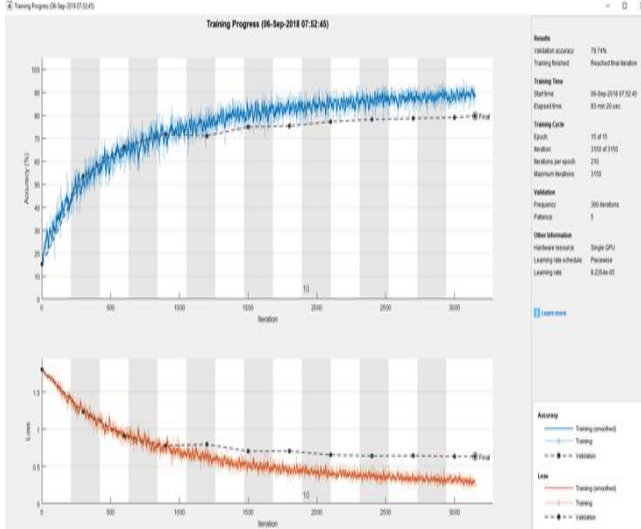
Training Progress (06-Sep-2018 07:52:45)

Training Progress (06-Sep-2018 07:52:45)

Accuracy (%)

100
90
80
70
60
50
40
30
20
10
0

Final

10

0
500
1000
1500
2000
2500
3000
Iteration

Loss

1.5
1
0.5
0

Final

10

0
500
1000
1500
2000
2500
3000
Iteration

Results
Validation accuracy 79.74%
Training finished Reached final iteration

Training Time
Start time 06-Sep-2018 07:52:45
Elapsed time 83 min 20 sec

Training Cycle
Epoch 15 of 15
Iteration 3150 of 3150
Iterations per epoch 210
Maximum iterations 3150

Validation
Frequency 300 iterations
Patience 5

Other Information
Hardware resource Single GPU
Learning rate schedule Piecewise
Learning rate 8.2354e-05

Learn more

Accuracy
Training (smoothed)
Training
Validation

Loss
Training (smoothed)
Training
Validation